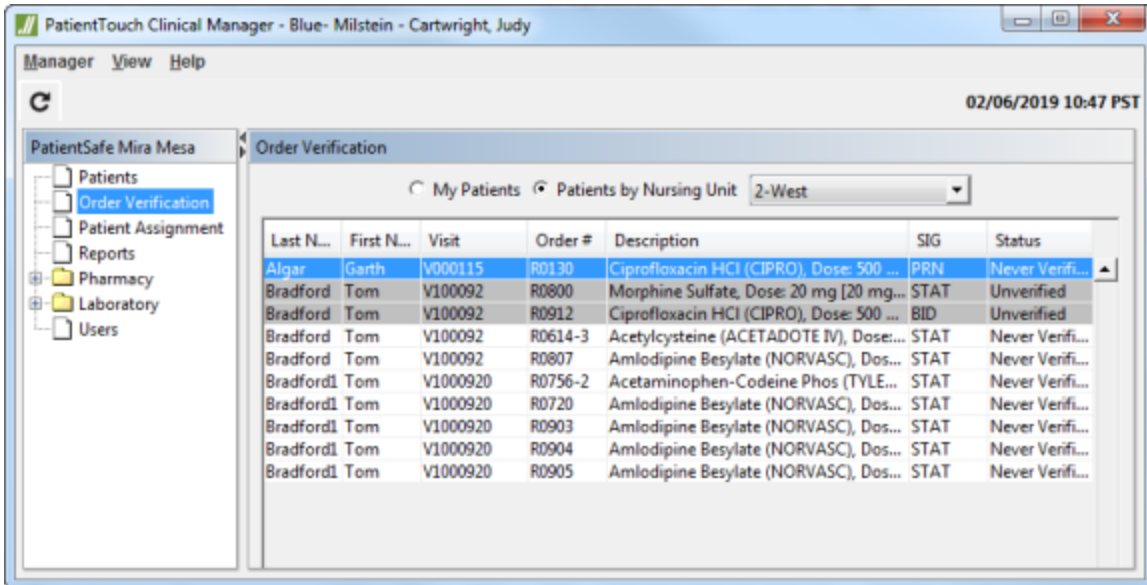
PatientTouch Clinical Manager - Blue- Milstein - Cartwright, Judy

Manager View Help

02/06/2019 10:47 PST

PatientSafe Mira Mesa

Patients
Order Verification
Patient Assignment
Reports
Pharmacy
Laboratory
Users

Order Verification

My Patients Patients by Nursing Unit 2-West

| Last N... | First N... | Visit | Order # | Description | SIG | Status |
|---|---|---|---|---|---|---|
| Algar | Garth | V000115 | R0130 | Ciprofloxacin HCl (CIPRO), Dose: 500 ... | PRN | Never Verifi... |
| Bradford | Tom | V100092 | R0800 | Morphine Sulfate, Dose: 20 mg [20 mg... | STAT | Unverified |
| Bradford | Tom | V100092 | R0912 | Ciprofloxacin HCl (CIPRO), Dose: 500 ... | BID | Unverified |
| Bradford | Tom | V100092 | R0614-3 | Acetylcysteine (ACETADOTE IV), Dose:... | STAT | Never Verifi... |
| Bradford | Tom | V100092 | R0807 | Amlodipine Besylate (NORVASC), Dos... | STAT | Never Verifi... |
| Bradford1 | Tom | V1000920 | R0756-2 | Acetaminophen-Codeine Phos (TYLE... | STAT | Never Verifi... |
| Bradford1 | Tom | V1000920 | R0720 | Amlodipine Besylate (NORVASC), Dos... | STAT | Never Verifi... |
| Bradford1 | Tom | V1000920 | R0903 | Amlodipine Besylate (NORVASC), Dos... | STAT | Never Verifi... |
| Bradford1 | Tom | V1000920 | R0904 | Amlodipine Besylate (NORVASC), Dos... | STAT | Never Verifi... |
| Bradford1 | Tom | V1000920 | R0905 | Amlodipine Besylate (NORVASC), Dos... | STAT | Never Verifi... |